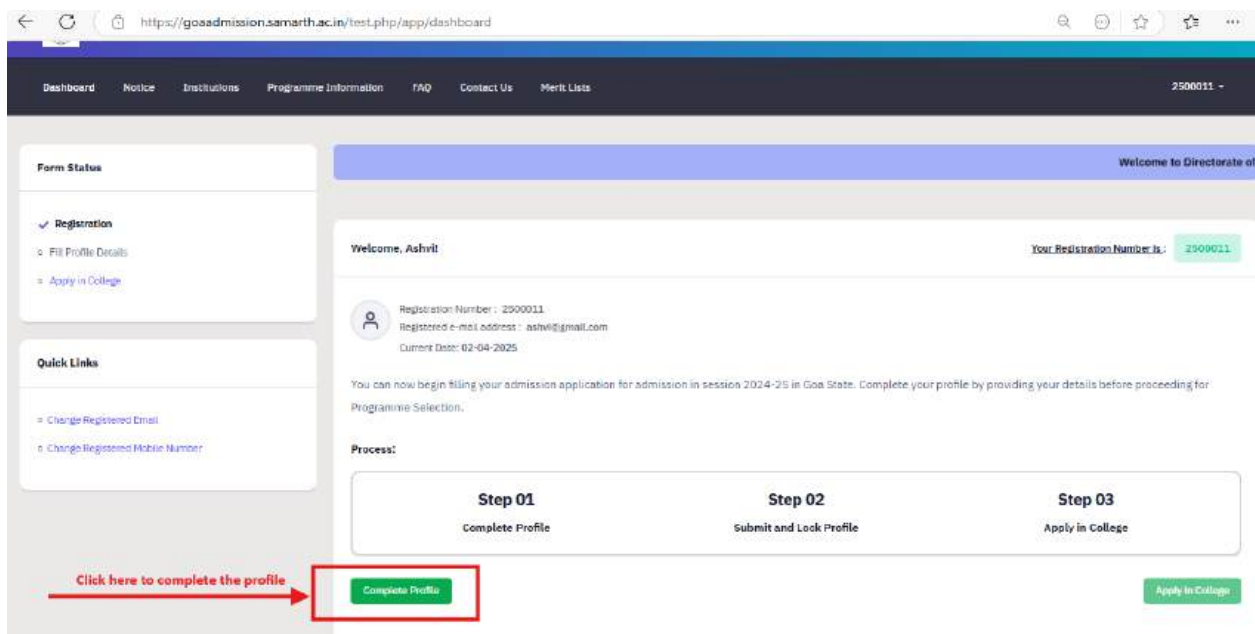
https://goaadmission.samarth.ac.in/test.php/app/dashboard

Dashboard Notice Institutions Programme Information FAQ Contact Us Merit Lists 2500011 -

Form Status

Registration
Fill Profile Details
Apply in College

Quick Links

Change Registered Email
Change Registered Mobile Number

Welcome to Directorate of

Welcome, Ashvi!

Your Registration Number is : 2500011

Registration Number : 2500011
Registered e-mail address : ashvi@gmail.com
Current Date: 02-04-2025

You can now begin filling your admission application for admission in session 2024-25 in Goa State. Complete your profile by providing your details before proceeding for Programme Selection.

Process:

| Step 01 | Step 02 | Step 03 |
|---|---|---|
| Complete Profile | Submit and Lock Profile | Apply in College |

Click here to complete the profile

Complete Profile

Apply in College